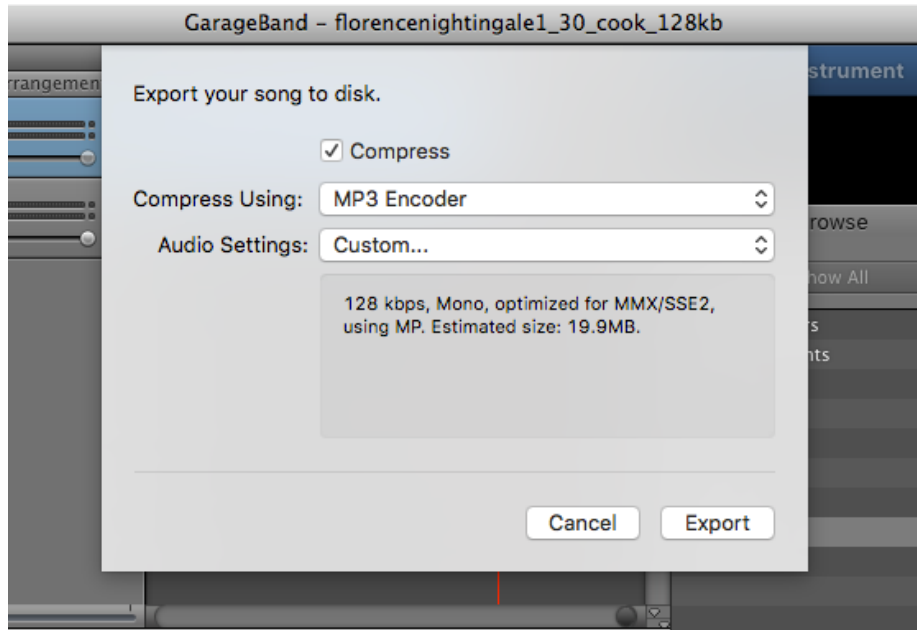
GarageBand – florencenightingale1_30_cook_128kb

rrangemen

strument

rowse

how All

s

nts

Export your song to disk.

✓ Compress

Compress Using: MP3 Encoder

Audio Settings: Custom...

128 kbps, Mono, optimized for MMX/SSE2, using MP. Estimated size: 19.9MB.

Cancel

Export